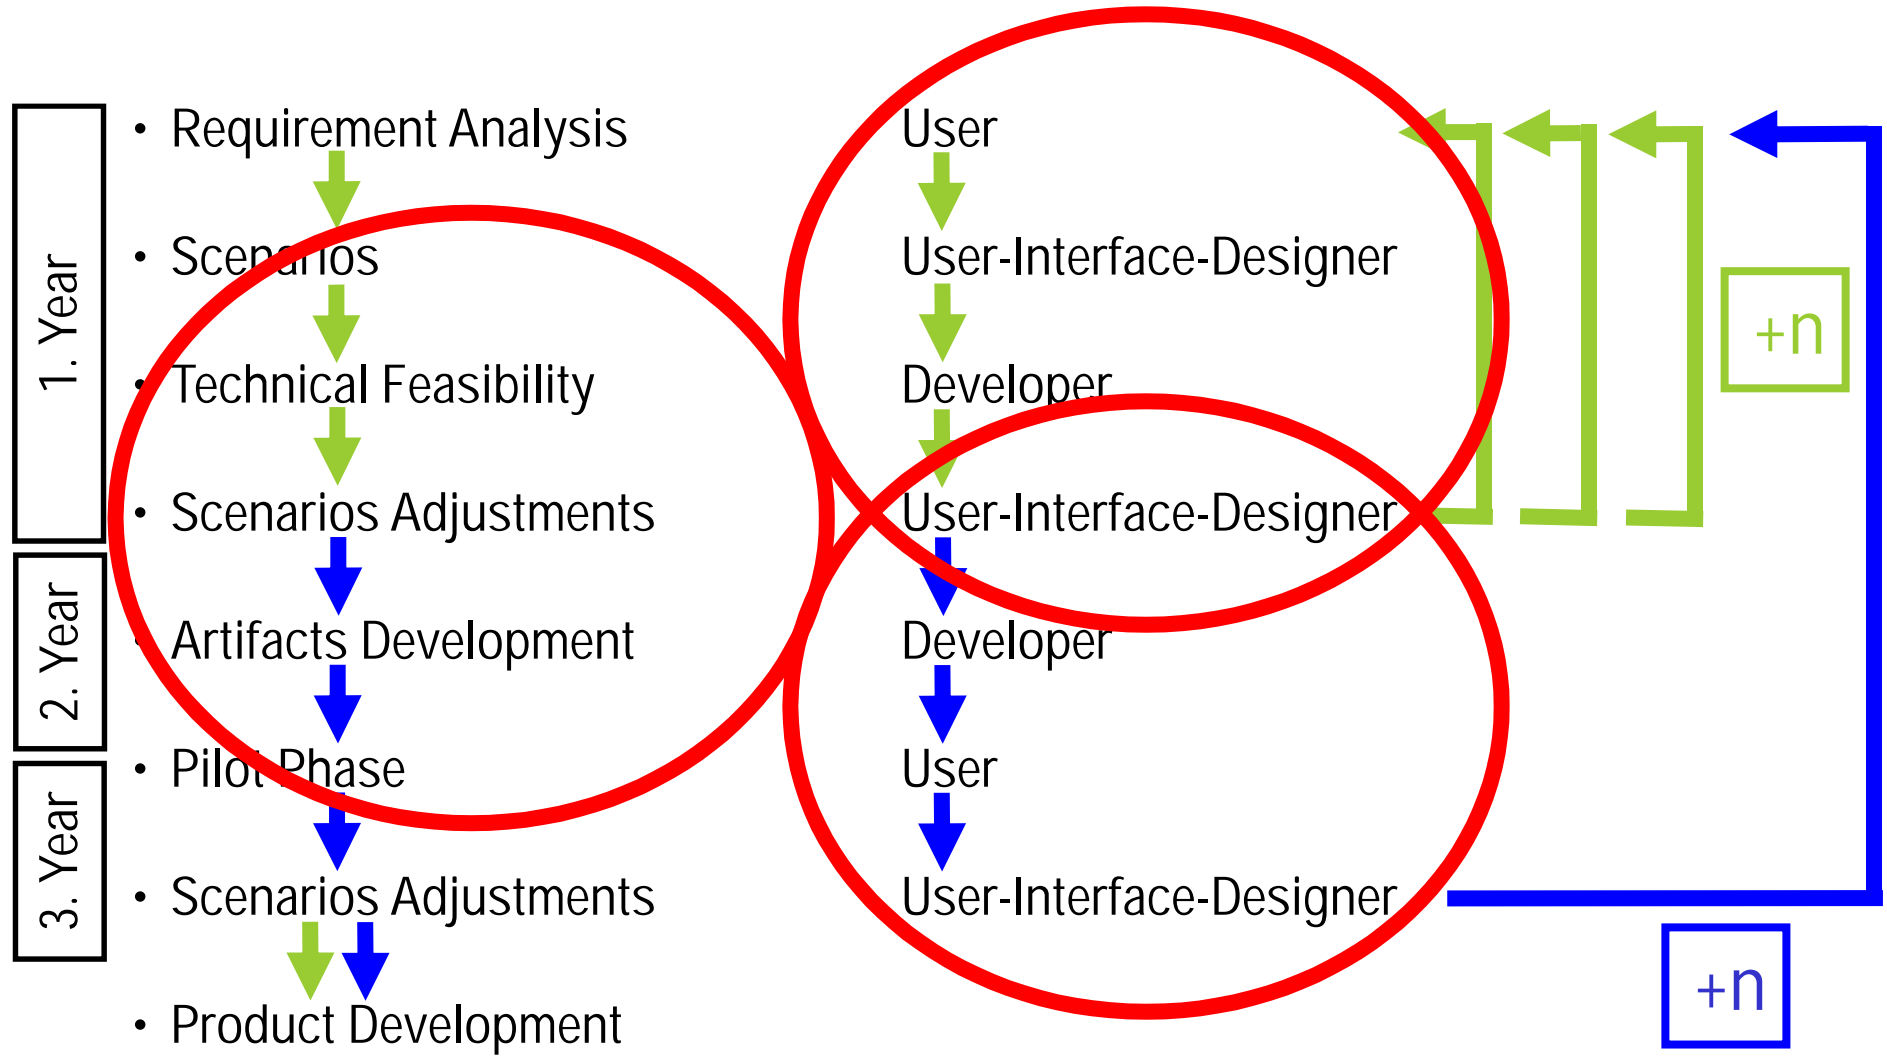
1. Year

2. Year

3. Year

• Requirement Analysis
• Scenarios
• Technical Feasibility
• Scenarios Adjustments
• Artifacts Development
• Pilot Phase
• Scenarios Adjustments
• Product Development

User
User-Interface-Designer
Developer
User-Interface-Designer
Developer
User
User-Interface-Designer

+n

+n